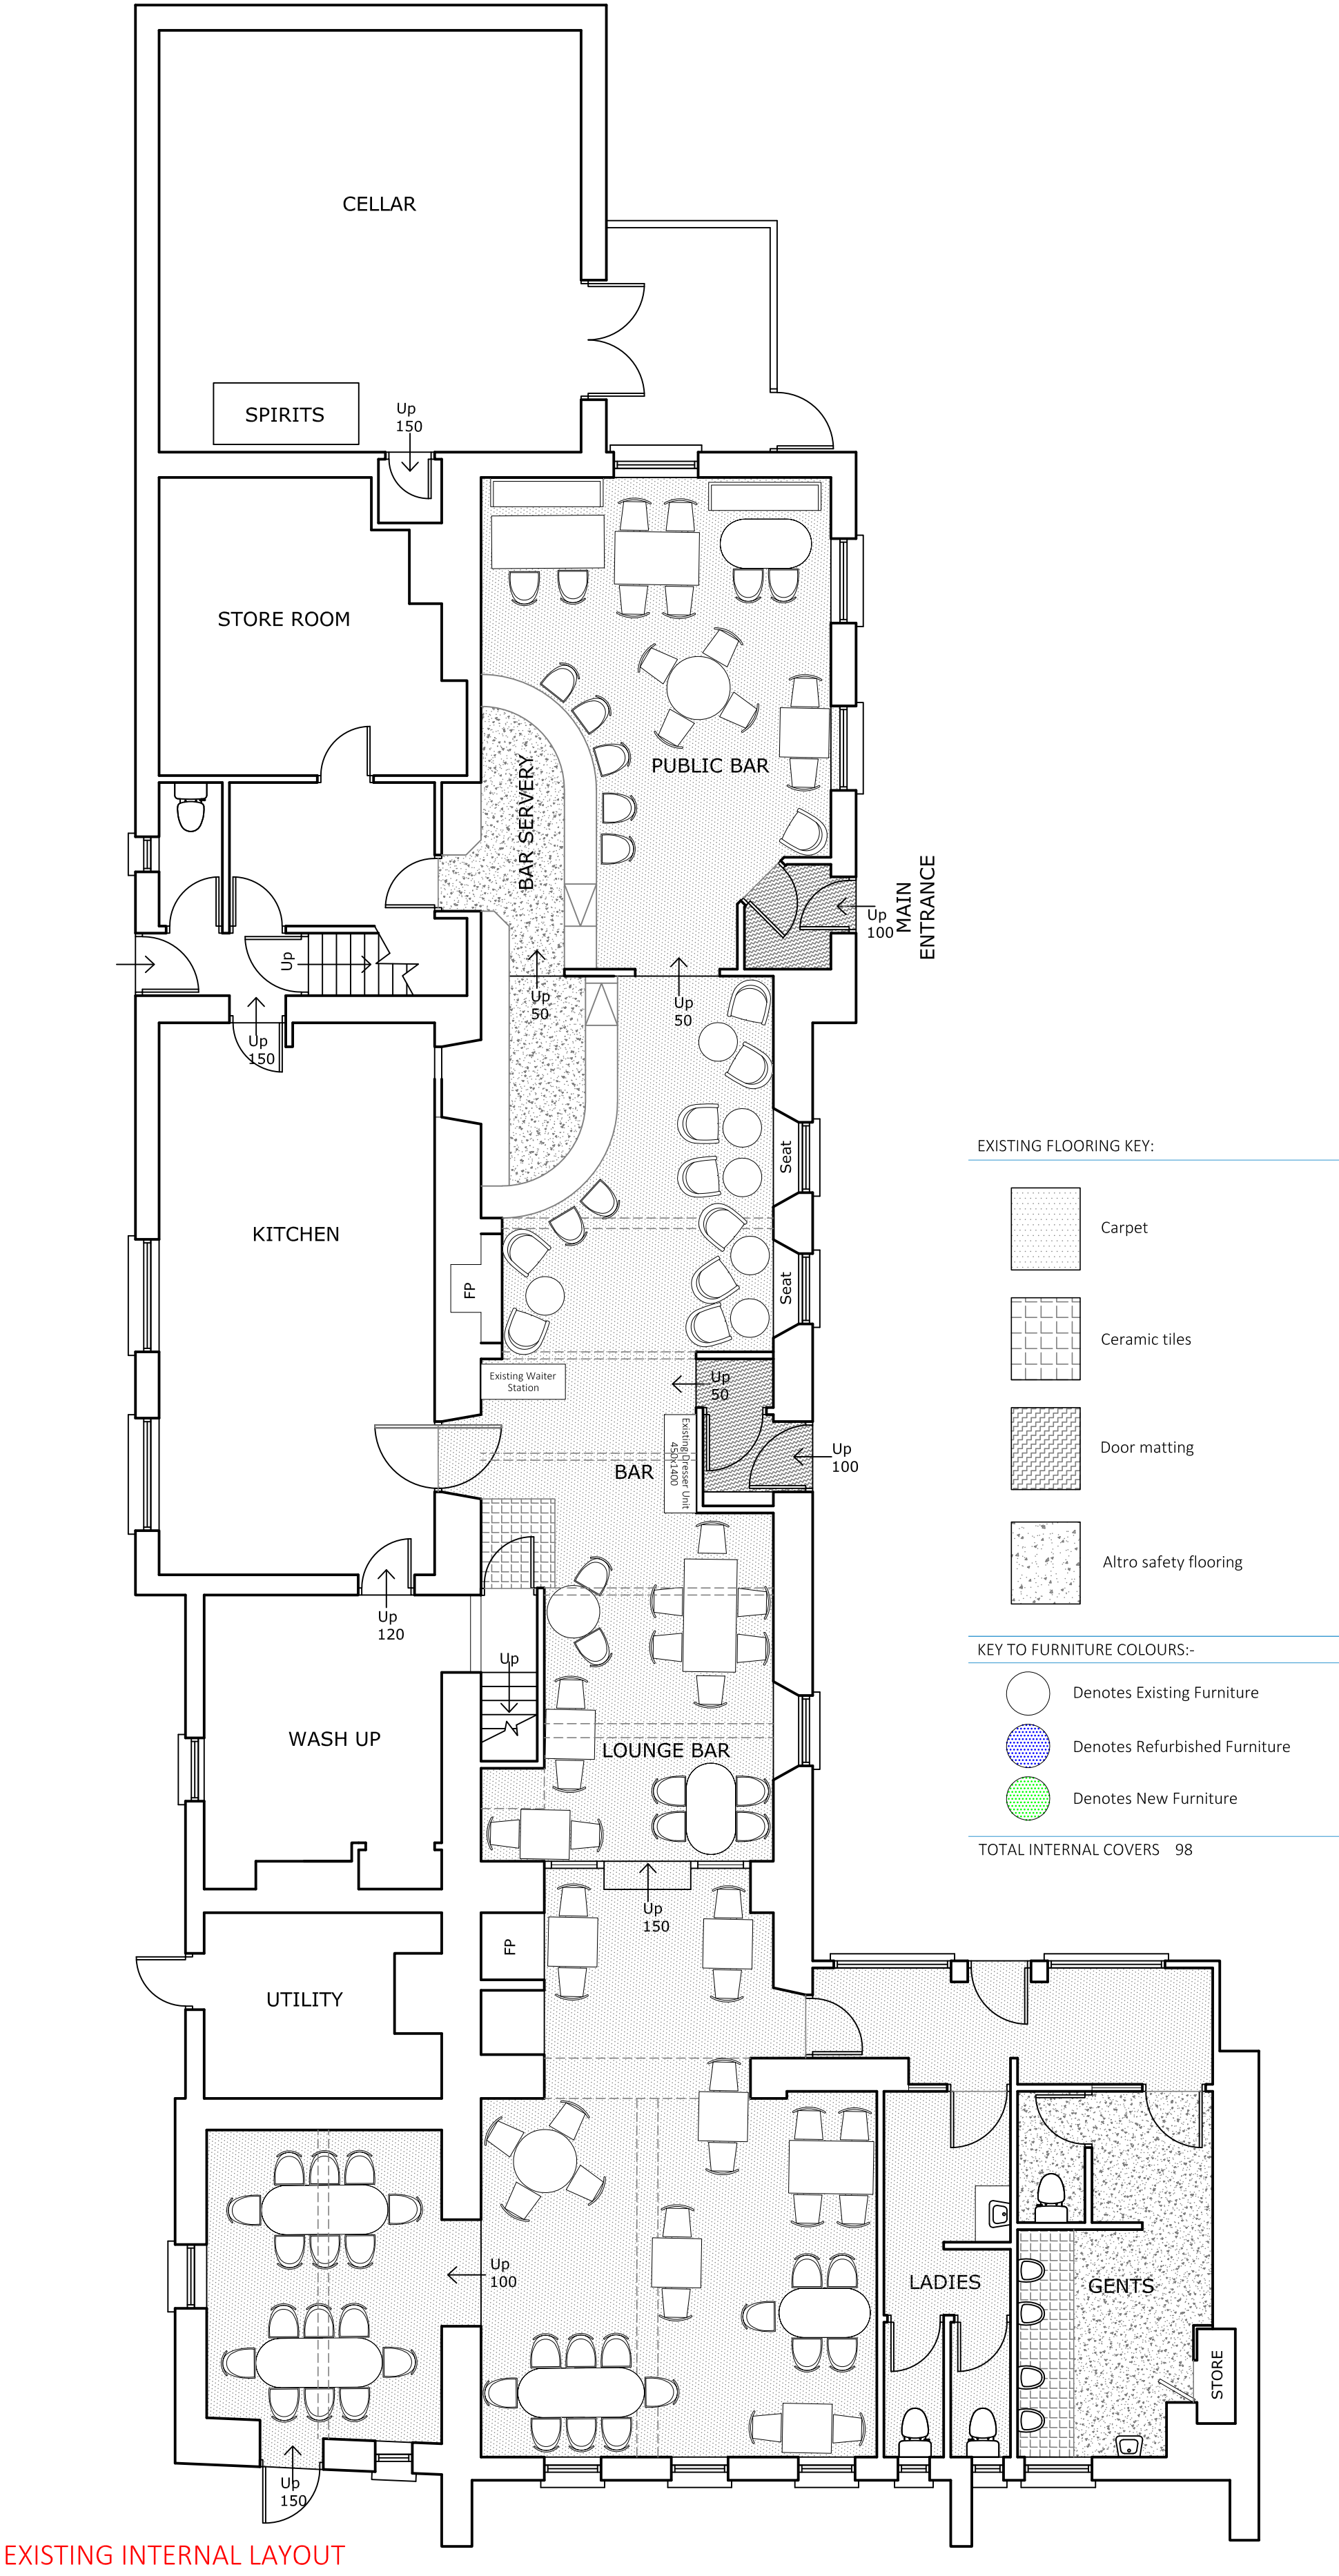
CELLAR

SPIRITS

Up
150

STORE ROOM

PUBLIC BAR

BAR SERVERY

MAIN ENTRANCE

Up
100

Up

Up
50

Up
50

Up
150

KITCHEN

Seat

Seat

FP

Existing Waiter Station

Up
50

Existing Dresser Unit 450x1400

BAR

Up
100

Up
120

WASH UP

Up

LOUNGE BAR

Up
150

FP

UTILITY

Up
100

LADIES

GENTS

STORE

Up
150

EXISTING FLOORING KEY:

Carpet

Ceramic tiles

Door matting

Altro safety flooring

KEY TO FURNITURE COLOURS:-

Denotes Existing Furniture

Denotes Refurbished Furniture

Denotes New Furniture

TOTAL INTERNAL COVERS 98

EXISTING INTERNAL LAYOUT